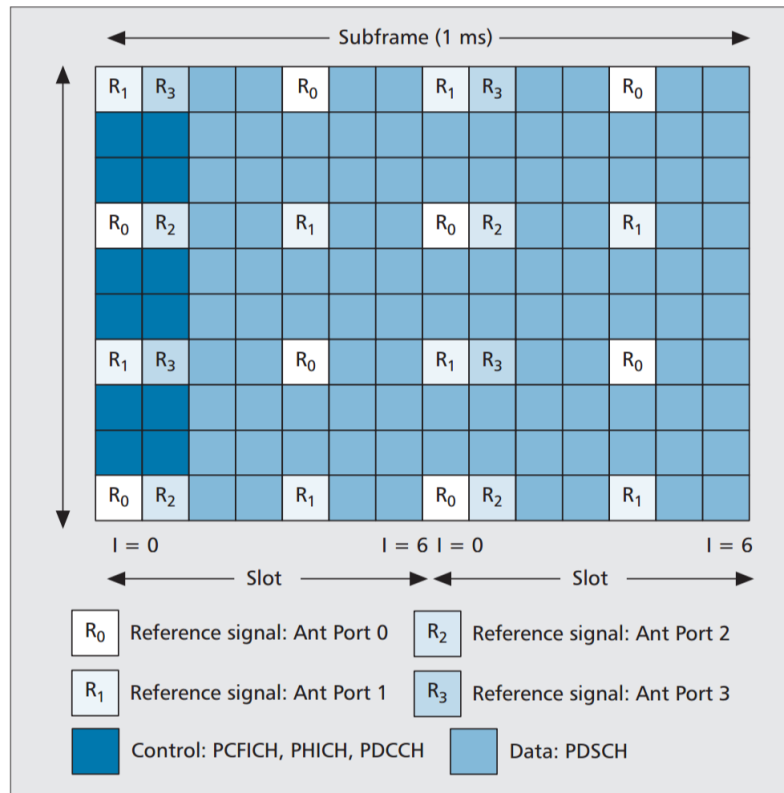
Subframe (1 ms)

| $R_1$ | $R_3$ | | | $R_0$ | | | $R_1$ | $R_3$ | | | $R_0$ | | |
|---|---|---|---|---|---|---|---|---|---|---|---|---|---|
| | | | | | | | | | | | | | |
| | | | | | | | | | | | | | |
| $R_0$ | $R_2$ | | | $R_1$ | | | $R_0$ | $R_2$ | | | $R_1$ | | |
| | | | | | | | | | | | | | |
| | | | | | | | | | | | | | |
| $R_1$ | $R_3$ | | | $R_0$ | | | $R_1$ | $R_3$ | | | $R_0$ | | |
| | | | | | | | | | | | | | |
| | | | | | | | | | | | | | |
| $R_0$ | $R_2$ | | | $R_1$ | | | $R_0$ | $R_2$ | | | $R_1$ | | |

l = 0 l = 6 l = 0 l = 6

Slot Slot

$R_0$ Reference signal: Ant Port 0
$R_2$ Reference signal: Ant Port 2
$R_1$ Reference signal: Ant Port 1
$R_3$ Reference signal: Ant Port 3
Control: PCFICH, PHICH, PDCCH
Data: PDSCH